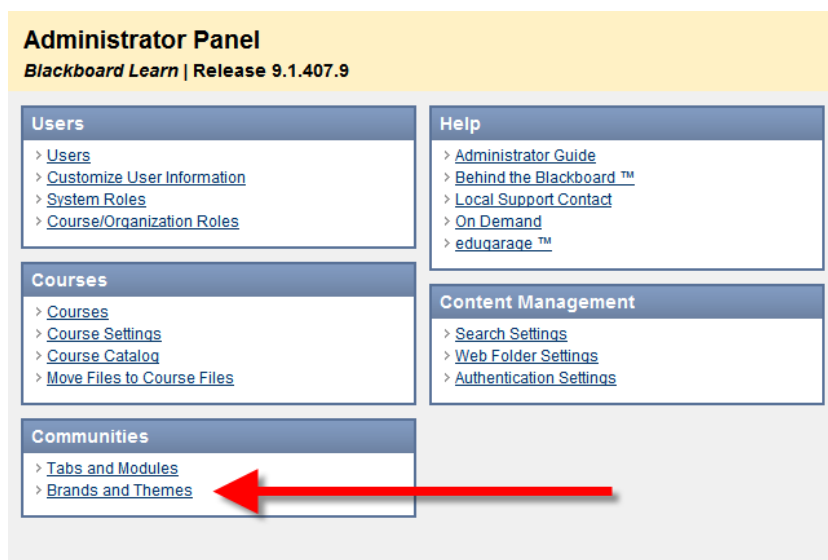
Administrator Panel

*Blackboard Learn* | Release 9.1.407.9

Users

Users
Customize User Information
System Roles
Course/Organization Roles

Courses

Courses
Course Settings
Course Catalog
Move Files to Course Files

Communities

Tabs and Modules
Brands and Themes

Help

Administrator Guide
Behind the Blackboard ™
Local Support Contact
On Demand
edugarage ™

Content Management

Search Settings
Web Folder Settings
Authentication Settings